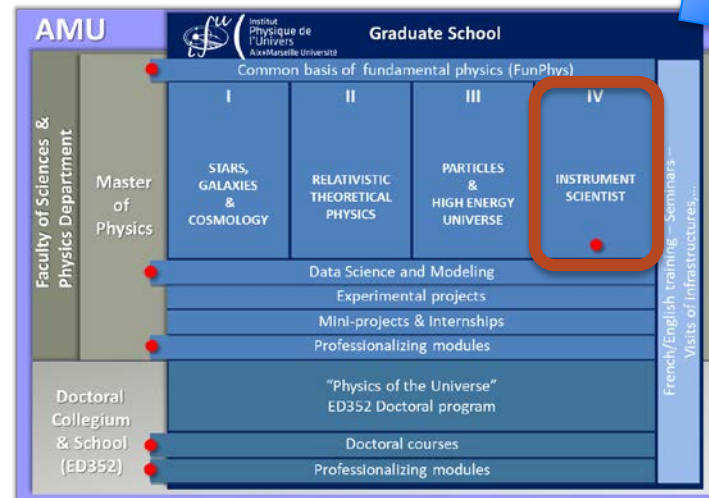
AMU

Institut Physique de l'Univers Aix*Marseille Université

Graduate School

Faculty of Sciences & Physics Department

Master of Physics

Common basis of fundamental physics (FunPhys)

I

STARS, GALAXIES & COSMOLOGY

II

RELATIVISTIC THEORETICAL PHYSICS

III

PARTICLES & HIGH ENERGY UNIVERSE

IV

INSTRUMENT SCIENTIST

Data Science and Modeling

Experimental projects

Mini-projects & Internships

Professionalizing modules

French/English training – Seminars – Visits of infrastructures,...

Doctoral Collegium & School (ED352)

"Physics of the Universe" ED352 Doctoral program

Doctoral courses

Professionalizing modules